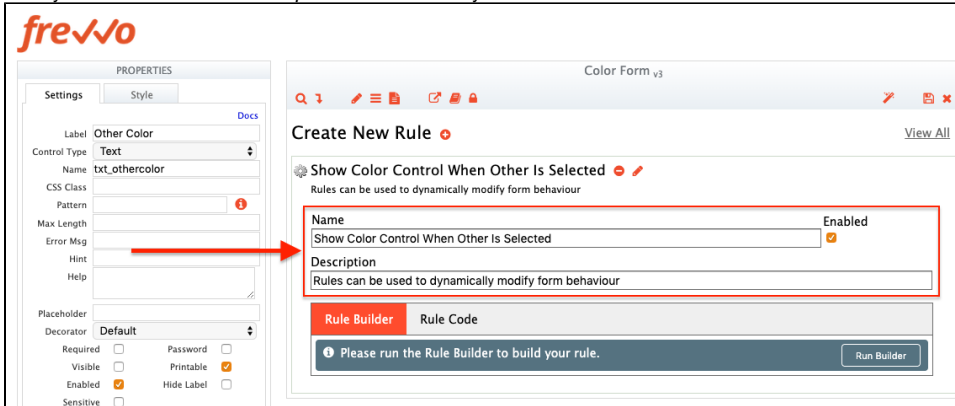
frevvo

PROPERTIES

Settings | Style

Docs

Label Other Color

Control Type Text

Name txt_othercolor

CSS Class

Pattern

Max Length

Error Msg

Hint

Help

Placeholder

Decorator Default

Required

Password

Visible

Printable

Enabled

Hide Label

Sensitive

Color Form v3

Create New Rule

View All

Show Color Control When Other Is Selected

Rules can be used to dynamically modify form behaviour

Name

Enabled

Show Color Control When Other Is Selected

Description

Rules can be used to dynamically modify form behaviour

Rule Builder | Rule Code

Please run the Rule Builder to build your rule.

Run Builder